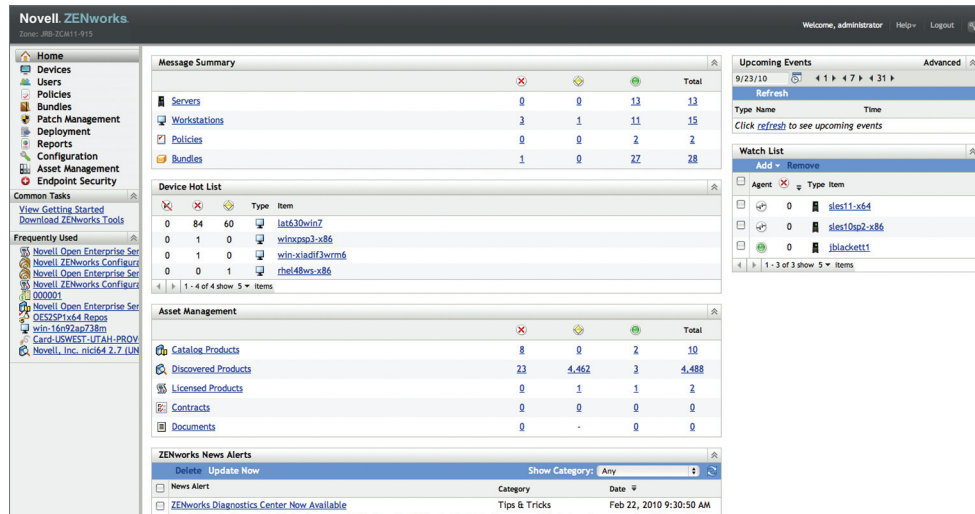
Novell. ZENworks.
Zone: JRB-ZCM11-915

Welcome, administrator Help▾ Logout

Home
Devices
Users
Policies
Bundles
Patch Management
Deployment
Reports
Configuration
Asset Management
Endpoint Security

Common Tasks
View Getting Started
Download ZENworks Tools

Frequently Used
Novell Open Enterprise Ser
Novell ZENworks Configura
Novell Open Enterprise Ser
Novell ZENworks Configura
000001
Novell Open Enterprise Ser
OES2SP1x64 Repos
win-16n92ap738m
Card-USWEST-UTAH-PROV
Novell, Inc. nici64 2.7 (UN

Message Summary

| | | | | Total |
|---|---|---|---|---|
| Servers | 0 | 0 | 13 | 13 |
| Workstations | 3 | 1 | 11 | 15 |
| Policies | 0 | 0 | 2 | 2 |
| Bundles | 1 | 0 | 27 | 28 |

Device Hot List

| | | | Type | Item |
|---|---|---|---|---|
| 0 | 84 | 60 | | lat630win7 |
| 0 | 1 | 0 | | winxpsp3-x86 |
| 0 | 1 | 0 | | win-xiadif3wrm6 |
| 0 | 0 | 1 | | rhel48ws-x86 |

1 - 4 of 4 show 5 ▾ items

Asset Management

| | | | | Total |
|---|---|---|---|---|
| Catalog Products | 8 | 0 | 2 | 10 |
| Discovered Products | 23 | 4,462 | 3 | 4,488 |
| Licensed Products | 0 | 1 | 1 | 2 |
| Contracts | 0 | 0 | 0 | 0 |
| Documents | 0 | - | 0 | 0 |

ZENworks News Alerts
Delete Update Now Show Category: Any

| News Alert | Category | Date |
|---|---|---|
| ZENworks Diagnostics Center Now Available | Tips & Tricks | Feb 22, 2010 9:30:50 AM |

Upcoming Events Advanced
9/23/10 ◂ 1 ▸ ◂ 7 ▸ ◂ 31 ▸
Refresh
Type Name Time
Click refresh to see upcoming events

Watch List
Add ▾ Remove

| Agent | | Type | Item |
|---|---|---|---|
| | 0 | | sles11-x64 |
| | 0 | | sles10sp2-x86 |
| | 0 | | jblackett1 |

1 - 3 of 3 show 5 ▾ items